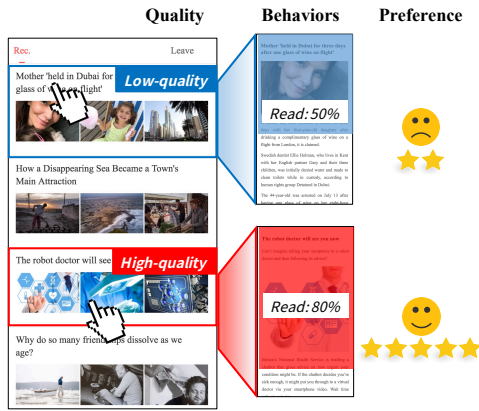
Quality

Behaviors

Preference

Rec.

Leave

Mother 'held in Dubai for glass of wi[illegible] on flight'

Low-quality

How a Disappearing Sea Became a Town's Main Attraction

The robot doctor will see

High-quality

Why do so many friend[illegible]ps dissolve as we age?

Mother 'held in Dubai for three days after one glass of wine on flight'

Read: 50%

drinking a complimentary glass of wine on a flight from London, it is claimed.

Swedish dentist Ellie Holman, who lives in Kent with her English partner Gary and their three children, was initially denied water and made to clean toilets while in custody, according to human rights group Detained in Dubai.

The 44-year-old was arrested on July 13 after having one glass of wine on her ride from

The robot doctor will see you now

Read: 80%

condition might be. If the chatbot decides you're sick enough, it might put you through to a virtual doctor on your smartphone video. Wait time